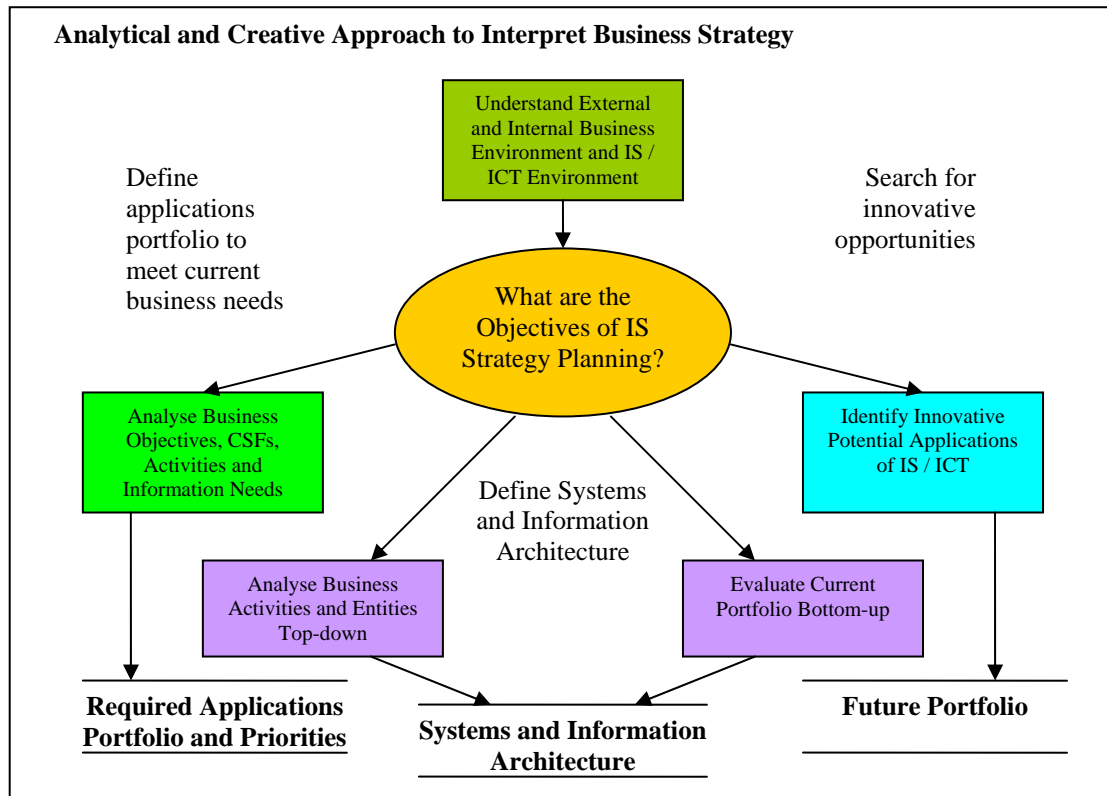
Analytical and Creative Approach to Interpret Business Strategy

Understand External and Internal Business Environment and IS / ICT Environment

Define applications portfolio to meet current business needs

Search for innovative opportunities

What are the Objectives of IS Strategy Planning?

Analyse Business Objectives, CSFs, Activities and Information Needs

Define Systems and Information Architecture

Identify Innovative Potential Applications of IS / ICT

Analyse Business Activities and Entities Top-down

Evaluate Current Portfolio Bottom-up

Required Applications Portfolio and Priorities

Systems and Information Architecture

Future Portfolio